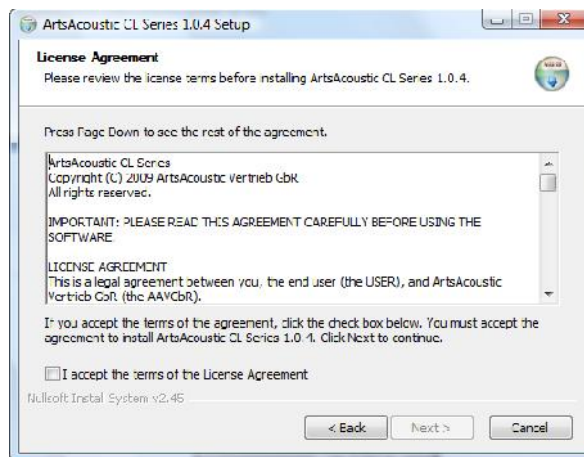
ArtsAcoustic CL Series 1.0.4 Setup

License Agreement
Please review the license terms before installing ArtsAcoustic CL Series 1.0.4.

Press Page Down to see the rest of the agreement.

ArtsAcoustic CL Series
Copyright (C) 2009 ArtsAcoustic Vertrieb GbR
All rights reserved.

IMPORTANT: PLEASE READ THIS AGREEMENT CAREFULLY BEFORE USING THE SOFTWARE

LICENSE AGREEMENT
This is a legal agreement between you, the end user (the USER), and ArtsAcoustic Vertrieb GbR (the AAVGbR).

If you accept the terms of the agreement, click the check box below. You must accept the agreement to install ArtsAcoustic CL Series 1.0.4. Click Next to continue.

I accept the terms of the License Agreement

Nullsoft Install System v2.45

< Back
Next >
Cancel